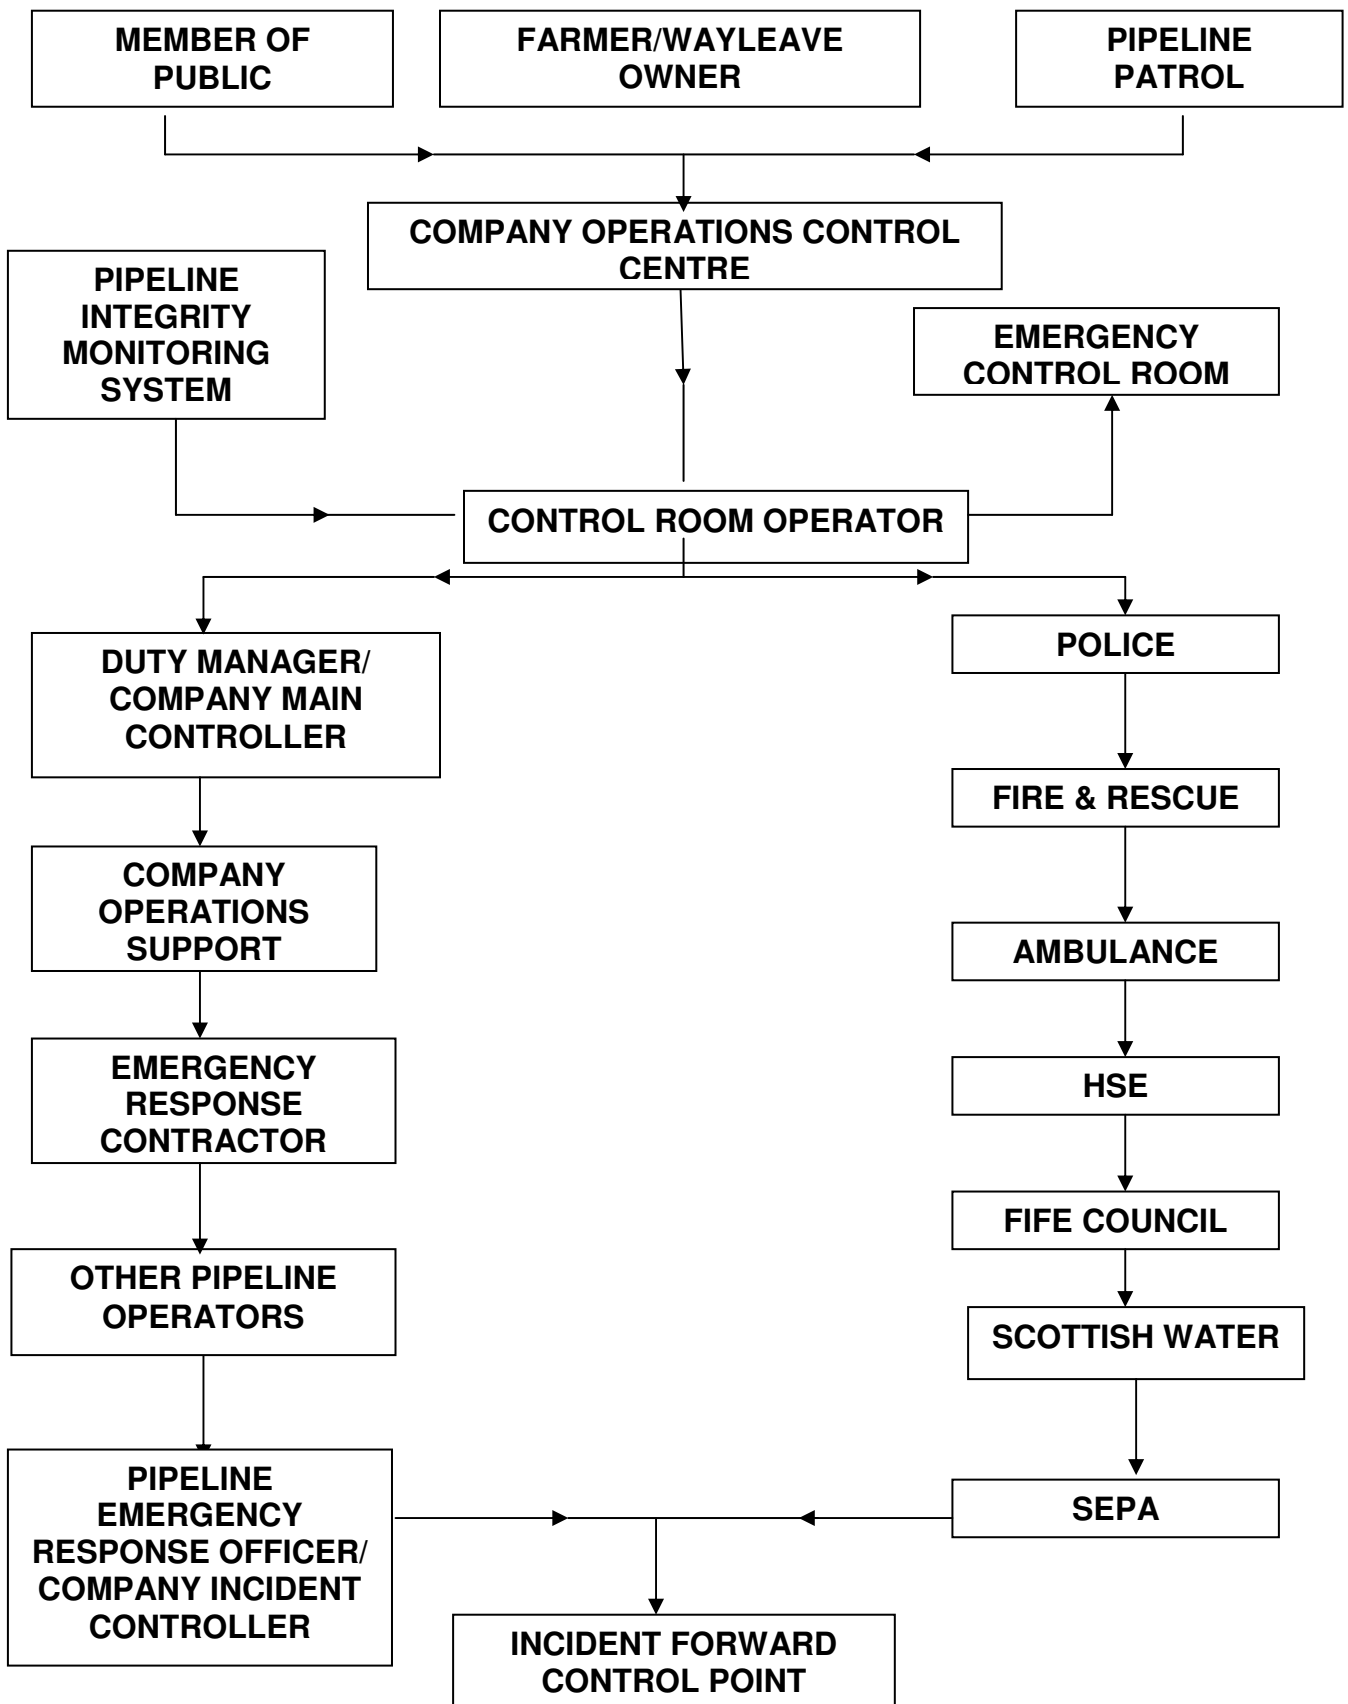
MEMBER OF PUBLIC

FARMER/WAYLEAVE OWNER

PIPELINE PATROL

COMPANY OPERATIONS CONTROL CENTRE

PIPELINE INTEGRITY MONITORING SYSTEM

EMERGENCY CONTROL ROOM

CONTROL ROOM OPERATOR

DUTY MANAGER/ COMPANY MAIN CONTROLLER

POLICE

FIRE & RESCUE

COMPANY OPERATIONS SUPPORT

AMBULANCE

EMERGENCY RESPONSE CONTRACTOR

HSE

FIFE COUNCIL

OTHER PIPELINE OPERATORS

SCOTTISH WATER

PIPELINE EMERGENCY RESPONSE OFFICER/ COMPANY INCIDENT CONTROLLER

SEPA

INCIDENT FORWARD CONTROL POINT